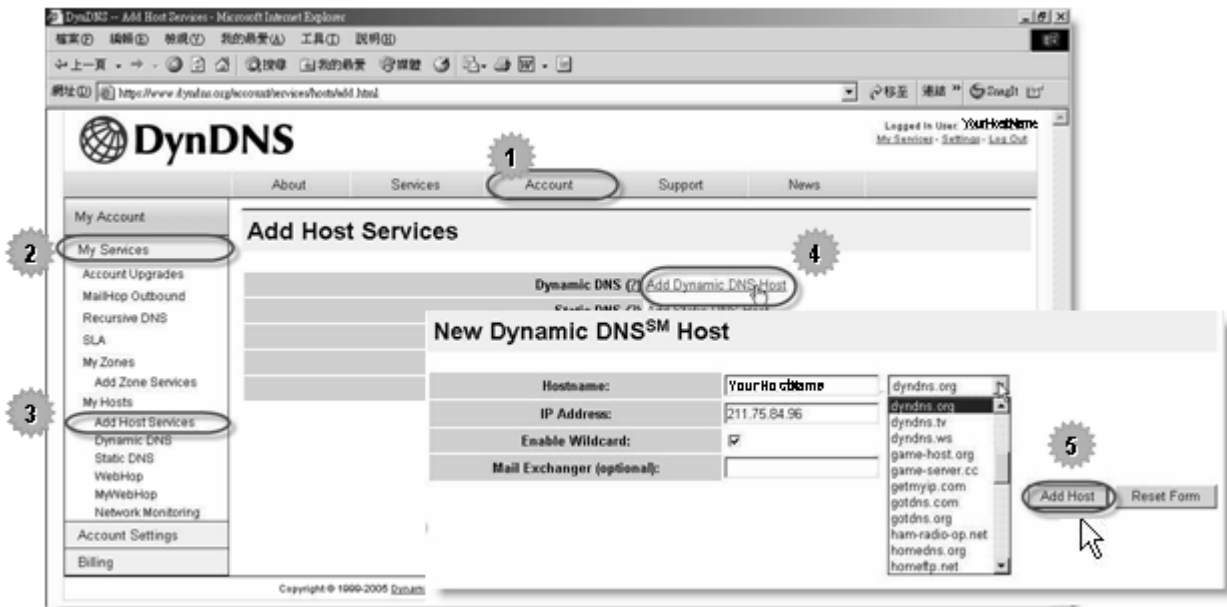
DynDNS -- Add Host Services - Microsoft Internet Explorer

檔案(F) 編輯(E) 檢視(V) 我的最愛(A) 工具(T) 說明(H)

上一頁 搜尋 我的最愛 媒體

網址(D) https://www.dyndns.org/account/services/hosts/add.html 移至 連結 SnagIt

DynDNS

Logged In User: YourHostName
My Services - Settings - Log Out

1

About Services Account Support News

My Account

2

My Services

Account Upgrades

MailHop Outbound

Recursive DNS

SLA

My Zones

Add Zone Services

My Hosts

3

Add Host Services

Dynamic DNS

Static DNS

WebHop

MyWebHop

Network Monitoring

Account Settings

Billing

Add Host Services

4

Dynamic DNS (?) Add Dynamic DNS Host

Static DNS (?) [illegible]

Copyright © 1999-2005 Dynam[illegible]

New Dynamic DNS$^{SM}$ Host

| | | |
|---|---|---|
| Hostname: | YourHostName | dyndns.org |
| IP Address: | 211.75.84.96 | |
| Enable Wildcard: | ☑ | |
| Mail Exchanger (optional): | | |

dyndns.org
dyndns.tv
dyndns.ws
game-host.org
game-server.cc
getmyip.com
gotdns.com
gotdns.org
ham-radio-op.net
homedns.org
homeftp.net

5

Add Host Reset Form